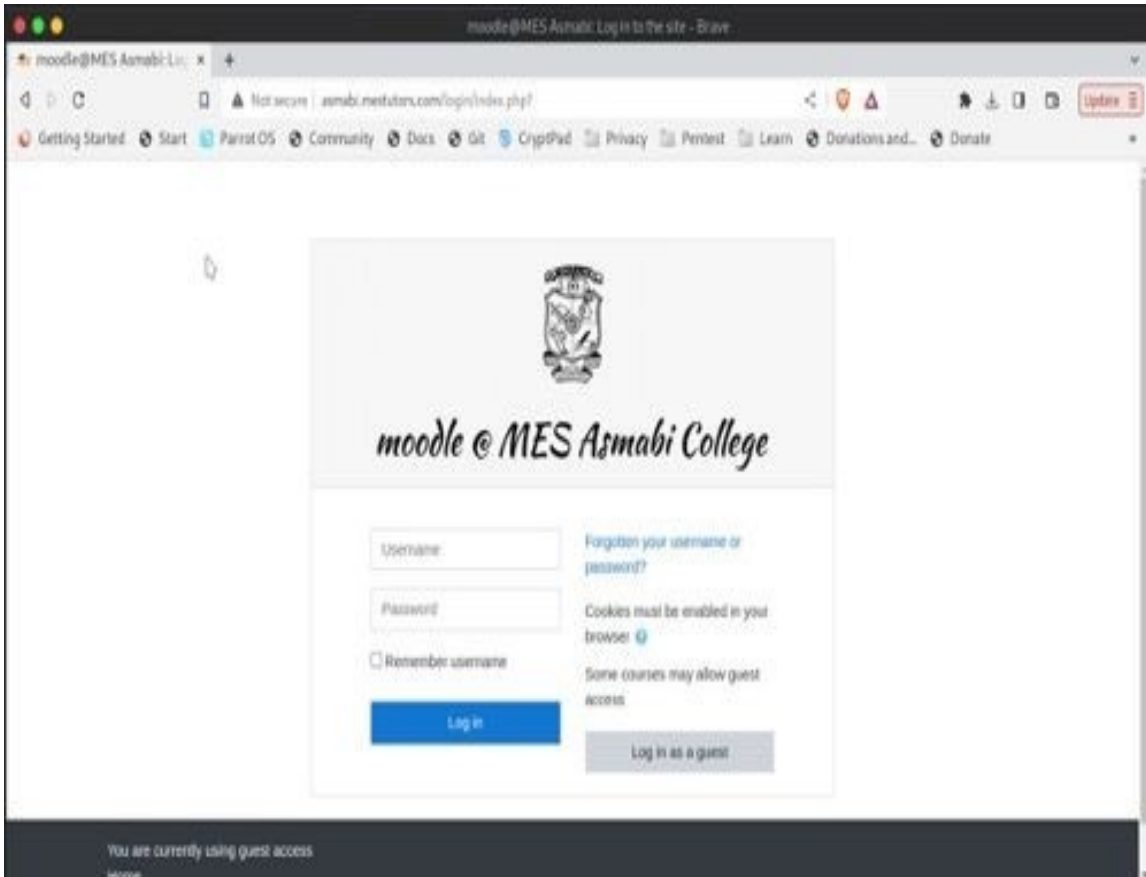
moodle@MES Asmabi: Log in to the site - Brave

moodle@MES Asmabi: Lo ×

Not secure | asmabi.mestutors.com/login/index.php?

Update

Getting Started Start Parrot OS Community Docs Git CryptPad Privacy Pentest Learn Donations and... Donate

moodle @ MES Asmabi College

Username

Password

Remember username

Log in

Forgotten your username or password?

Cookies must be enabled in your browser

Some courses may allow guest access

Log in as a guest

You are currently using guest access

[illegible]